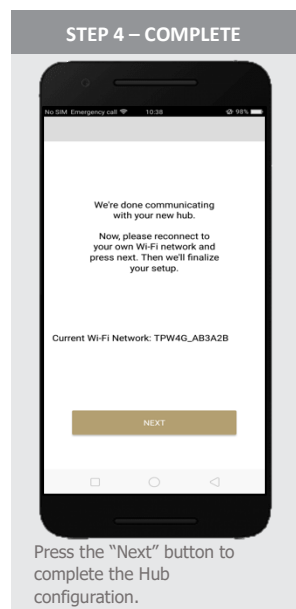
STEP 4 – COMPLETE

No SIM Emergency call 10:38 98%

We're done communicating with your new hub.

Now, please reconnect to your own Wi-Fi network and press next. Then we'll finalize your setup.

Current Wi-Fi Network: TPW4G_AB3A2B

NEXT

Press the "Next" button to complete the Hub configuration.